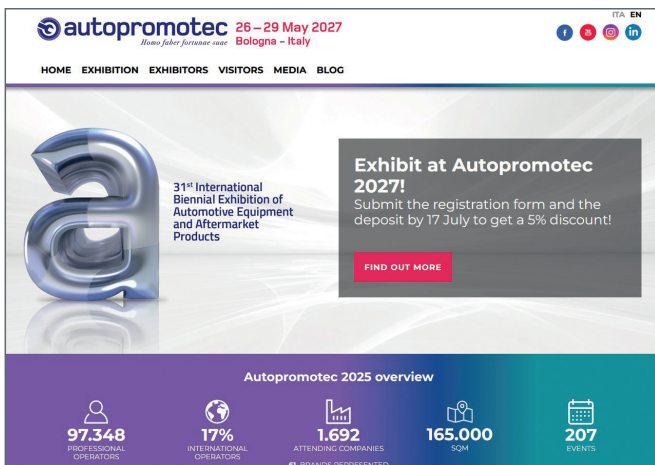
autopromotec
Homo faber fortunae suae
26 – 29 May 2027
Bologna – Italy

ITA EN

HOME EXHIBITION EXHIBITORS VISITORS MEDIA BLOG

31$^{st}$ International Biennial Exhibition of Automotive Equipment and Aftermarket Products

Exhibit at Autopromotec 2027!
Submit the registration form and the deposit by 17 July to get a 5% discount!

FIND OUT MORE

Autopromotec 2025 overview

97.348
PROFESSIONAL OPERATORS

17%
INTERNATIONAL OPERATORS

1.692
ATTENDING COMPANIES

165.000
SQM

207
EVENTS

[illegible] BRANDS REPRESENTED